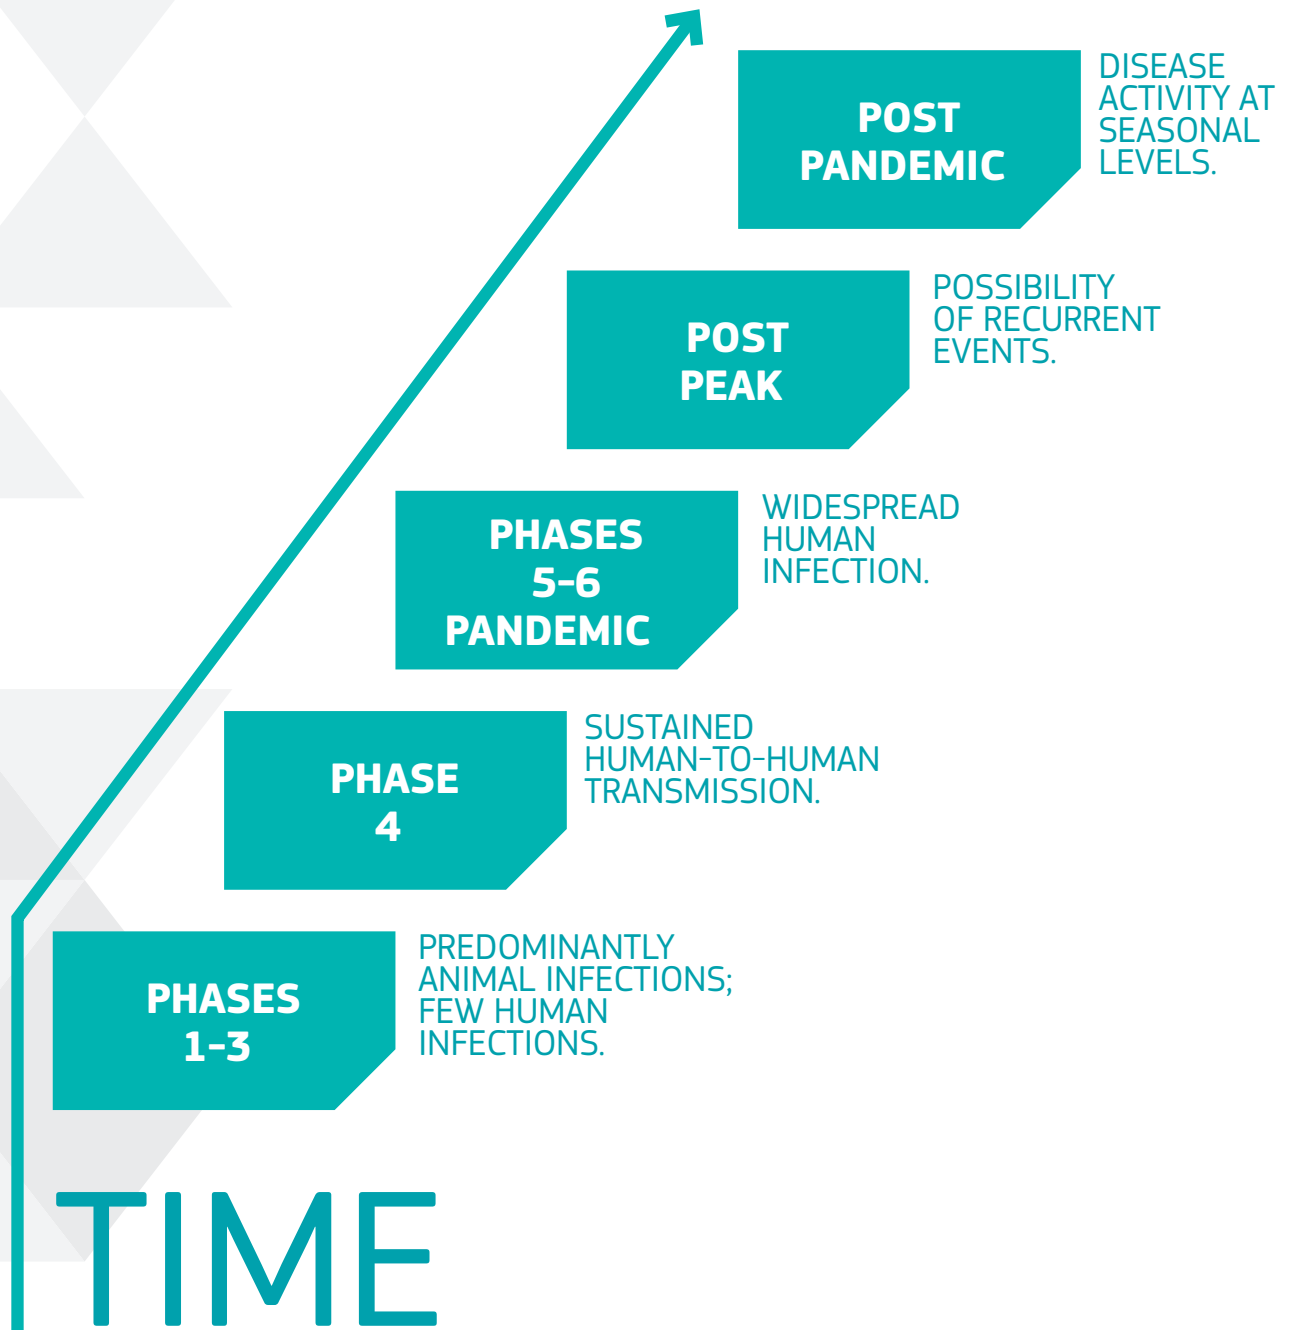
POST PANDEMIC

DISEASE ACTIVITY AT SEASONAL LEVELS.

POST PEAK

POSSIBILITY OF RECURRENT EVENTS.

PHASES 5-6 PANDEMIC

WIDESPREAD HUMAN INFECTION.

PHASE 4

SUSTAINED HUMAN-TO-HUMAN TRANSMISSION.

PHASES 1-3

PREDOMINANTLY ANIMAL INFECTIONS; FEW HUMAN INFECTIONS.

TIME